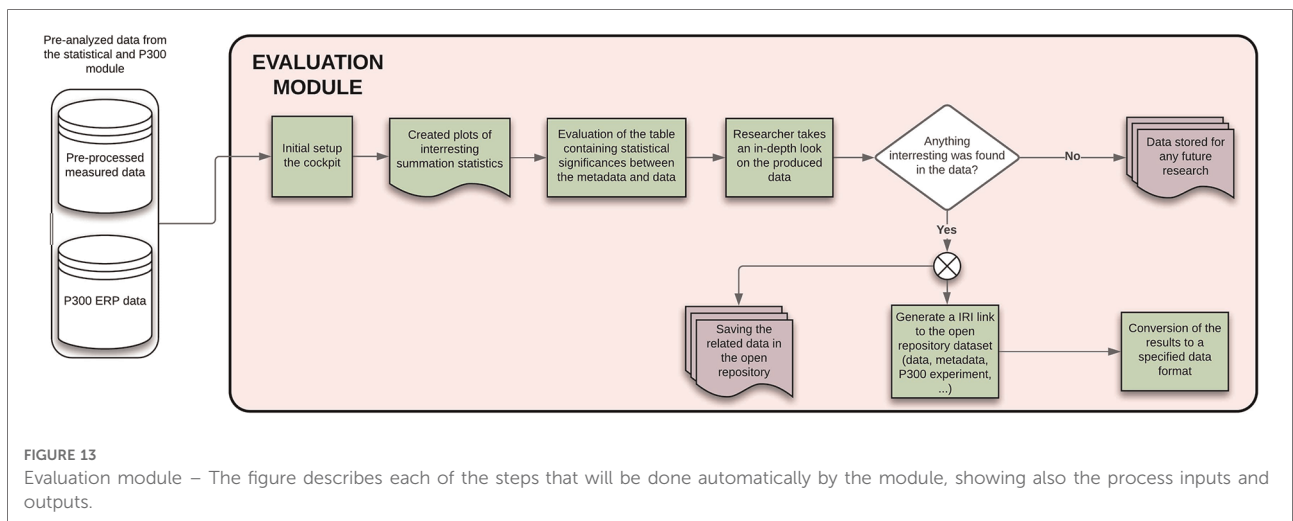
Pre-analyzed data from the statistical and P300 module

Pre-processed measured data

P300 ERP data

EVALUATION MODULE

Initial setup the cockpit

Created plots of interresting summation statistics

Evaluation of the table containing statistical significances between the metadata and data

Researcher takes an in-depth look on the produced data

Anything interresting was found in the data?

No

Data stored for any future research

Yes

Saving the related data in the open repository

Generate a IRI link to the open repository dataset (data, metadata, P300 experiment, ...)

Conversion of the results to a specified data format

FIGURE 13
Evaluation module – The figure describes each of the steps that will be done automatically by the module, showing also the process inputs and outputs.